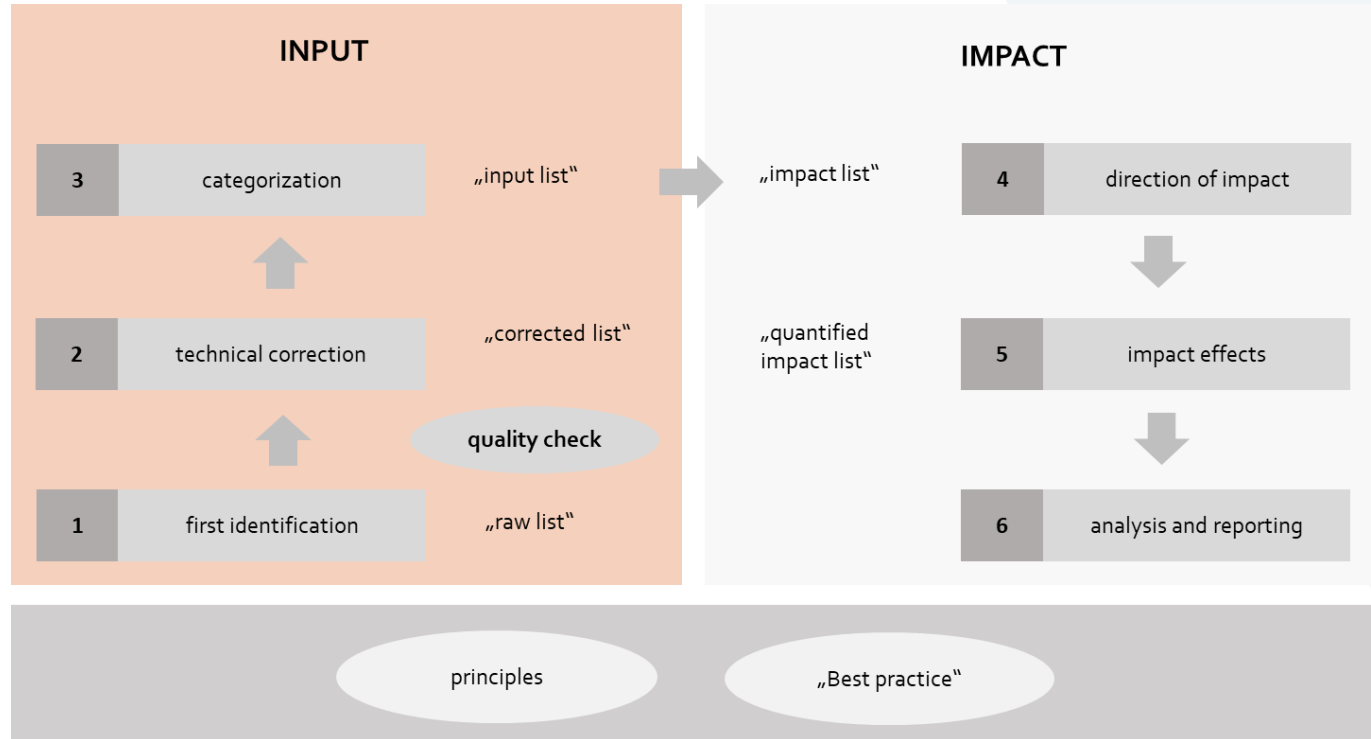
INPUT

3 categorization „input list"

2 technical correction „corrected list"

quality check

1 first identification „raw list"

IMPACT

„impact list" 4 direction of impact

„quantified impact list" 5 impact effects

6 analysis and reporting

principles

„Best practice"